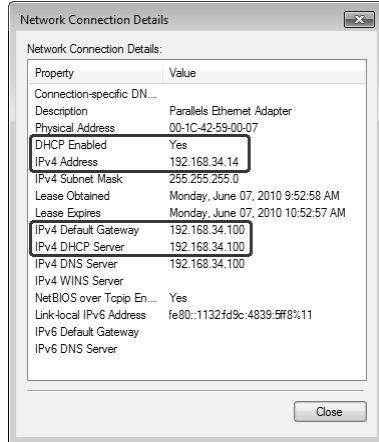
Network Connection Details

Network Connection Details:

| Property | Value |
|---|---|
| Connection-specific DN... | |
| Description | Parallels Ethernet Adapter |
| Physical Address | 00-1C-42-59-00-07 |
| DHCP Enabled | Yes |
| IPv4 Address | 192.168.34.14 |
| IPv4 Subnet Mask | 255.255.255.0 |
| Lease Obtained | Monday, June 07, 2010 9:52:58 AM |
| Lease Expires | Monday, June 07, 2010 10:52:57 AM |
| IPv4 Default Gateway | 192.168.34.100 |
| IPv4 DHCP Server | 192.168.34.100 |
| IPv4 DNS Server | 192.168.34.100 |
| IPv4 WINS Server | |
| NetBIOS over Tcpip En... | Yes |
| Link-local IPv6 Address | fe80::1132:fd9c:4839:5ff8%11 |
| IPv6 Default Gateway | |
| IPv6 DNS Server | |

Close